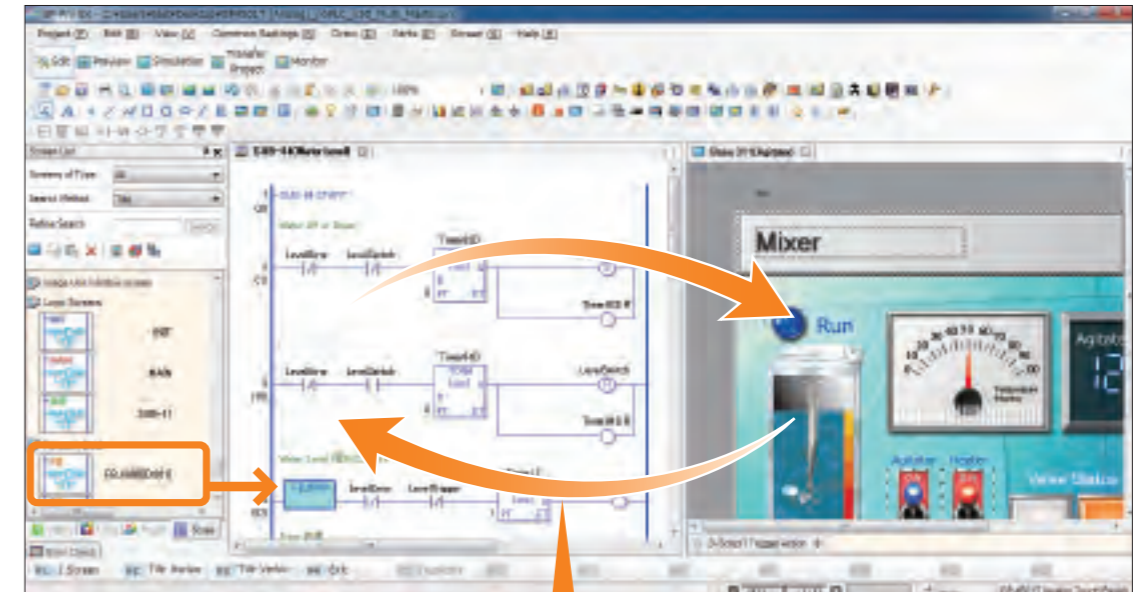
Project (P) Edit (E) View (V) Common Settings (R) Draw (D) Parts (T) Screen (S) Help (H)

Edit Preview Simulation Transfer Inspect Monitor

Screen List

Screens of Type: All

Search Method: Title

Refine Search

Logic Screens

INIT

MAIN

SUB-11

CO-AMBDWFE

Mixer

Run

Agitator Heater

Valve Status

Normal

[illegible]

Screen List Title Preview Title Verbal Grid